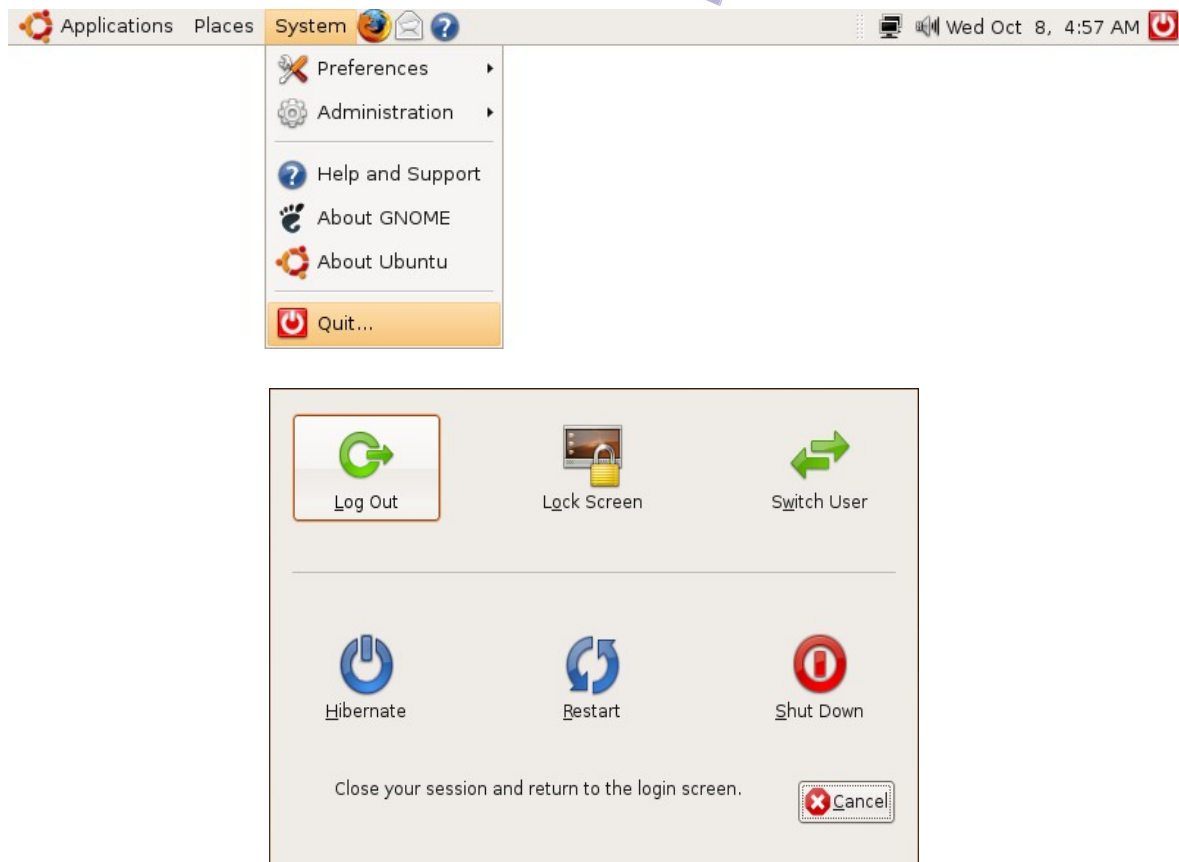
Applications Places System Wed Oct 8, 4:57 AM

Preferences
Administration
Help and Support
About GNOME
About Ubuntu
Quit...

Log Out
Lock Screen
Switch User

Hibernate
Restart
Shut Down

Close your session and return to the login screen.

Cancel